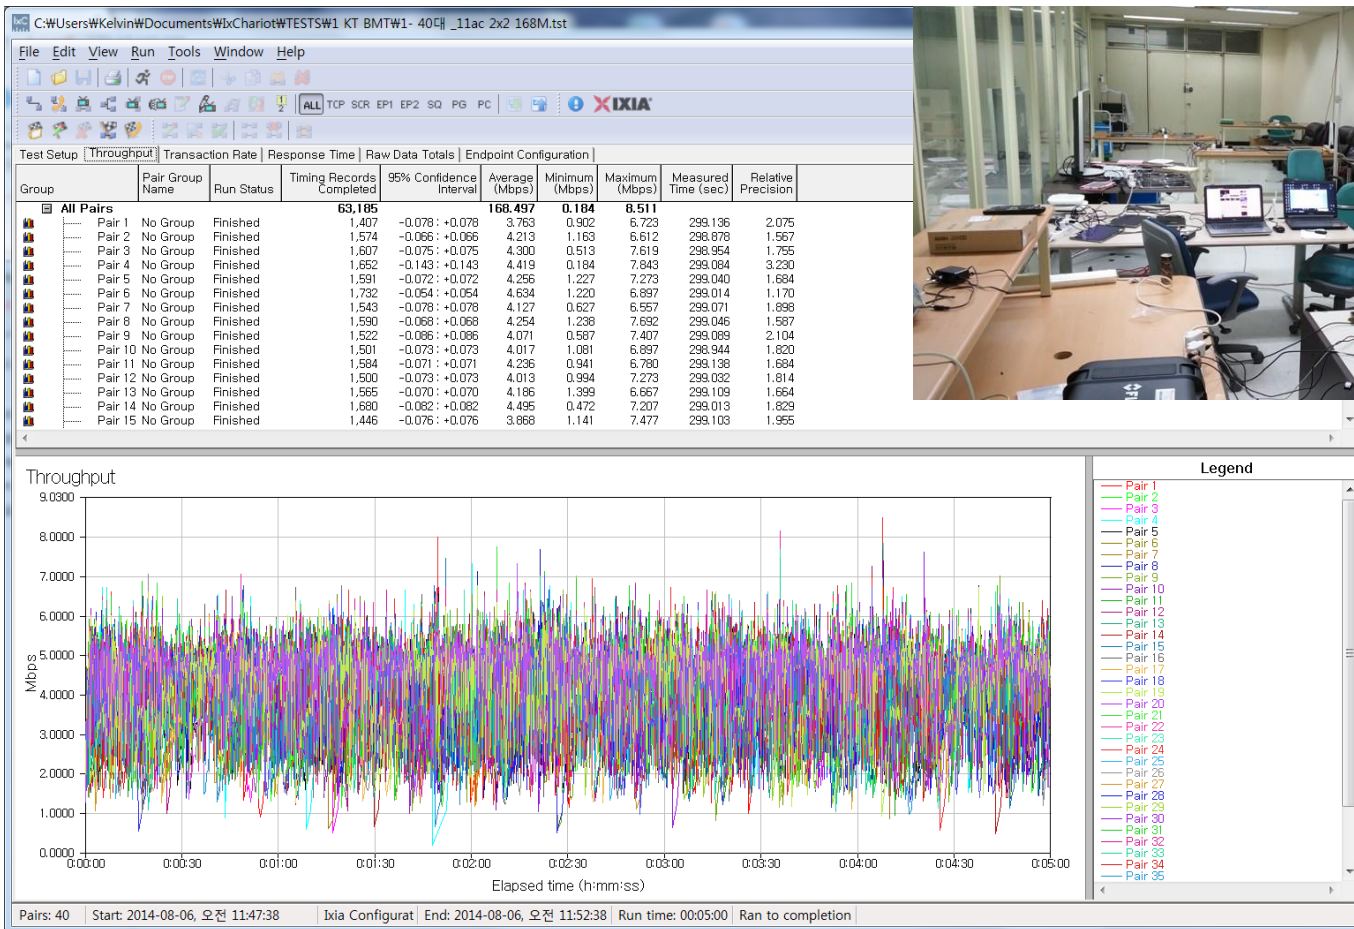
C:₩Users₩Kelvin₩Documents₩IxChariot₩TESTS₩1 KT BMT₩1- 40대 _11ac 2x2 168M.tst

File Edit View Run Tools Window Help

ALL TCP SCR EP1 EP2 SQ PG PC IXIA

Test Setup | Throughput | Transaction Rate | Response Time | Raw Data Totals | Endpoint Configuration

| Group | Pair Group Name | Run Status | Timing Records Completed | 95% Confidence Interval | Average (Mbps) | Minimum (Mbps) | Maximum (Mbps) | Measured Time (sec) | Relative Precision |
|---|---|---|---|---|---|---|---|---|---|
| All Pairs | | | 63,185 | | 168.497 | 0.184 | 8.511 | | |
| Pair 1 | No Group | Finished | 1,407 | -0.078 : +0.078 | 3.763 | 0.902 | 6.723 | 299.136 | 2.075 |
| Pair 2 | No Group | Finished | 1,574 | -0.066 : +0.066 | 4.213 | 1.163 | 6.612 | 298.878 | 1.567 |
| Pair 3 | No Group | Finished | 1,607 | -0.075 : +0.075 | 4.300 | 0.513 | 7.619 | 298.954 | 1.755 |
| Pair 4 | No Group | Finished | 1,652 | -0.143 : +0.143 | 4.419 | 0.184 | 7.843 | 299.084 | 3.230 |
| Pair 5 | No Group | Finished | 1,591 | -0.072 : +0.072 | 4.256 | 1.227 | 7.273 | 299.040 | 1.684 |
| Pair 6 | No Group | Finished | 1,732 | -0.054 : +0.054 | 4.634 | 1.220 | 6.897 | 299.014 | 1.170 |
| Pair 7 | No Group | Finished | 1,543 | -0.078 : +0.078 | 4.127 | 0.627 | 6.557 | 299.071 | 1.898 |
| Pair 8 | No Group | Finished | 1,590 | -0.068 : +0.068 | 4.254 | 1.238 | 7.692 | 299.046 | 1.587 |
| Pair 9 | No Group | Finished | 1,522 | -0.086 : +0.086 | 4.071 | 0.587 | 7.407 | 299.089 | 2.104 |
| Pair 10 | No Group | Finished | 1,501 | -0.073 : +0.073 | 4.017 | 1.081 | 6.897 | 298.944 | 1.820 |
| Pair 11 | No Group | Finished | 1,584 | -0.071 : +0.071 | 4.236 | 0.941 | 6.780 | 299.138 | 1.684 |
| Pair 12 | No Group | Finished | 1,500 | -0.073 : +0.073 | 4.013 | 0.994 | 7.273 | 299.032 | 1.814 |
| Pair 13 | No Group | Finished | 1,565 | -0.070 : +0.070 | 4.186 | 1.399 | 6.667 | 299.109 | 1.664 |
| Pair 14 | No Group | Finished | 1,680 | -0.082 : +0.082 | 4.495 | 0.472 | 7.207 | 299.013 | 1.829 |
| Pair 15 | No Group | Finished | 1,446 | -0.076 : +0.076 | 3.868 | 1.141 | 7.477 | 299.103 | 1.955 |

Throughput
9.0300
8.0000
7.0000
6.0000
5.0000
4.0000
3.0000
2.0000
1.0000
0.0000
Mbps
0:00:00 0:00:30 0:01:00 0:01:30 0:02:00 0:02:30 0:03:00 0:03:30 0:04:00 0:04:30 0:05:00
Elapsed time (h:mm:ss)

Legend
Pair 1
Pair 2
Pair 3
Pair 4
Pair 5
Pair 6
Pair 7
Pair 8
Pair 9
Pair 10
Pair 11
Pair 12
Pair 13
Pair 14
Pair 15
Pair 16
Pair 17
Pair 18
Pair 19
Pair 20
Pair 21
Pair 22
Pair 23
Pair 24
Pair 25
Pair 26
Pair 27
Pair 28
Pair 29
Pair 30
Pair 31
Pair 32
Pair 33
Pair 34
Pair 35

Pairs: 40 | Start: 2014-08-06, 오전 11:47:38 | Ixia Configurat | End: 2014-08-06, 오전 11:52:38 | Run time: 00:05:00 | Ran to completion